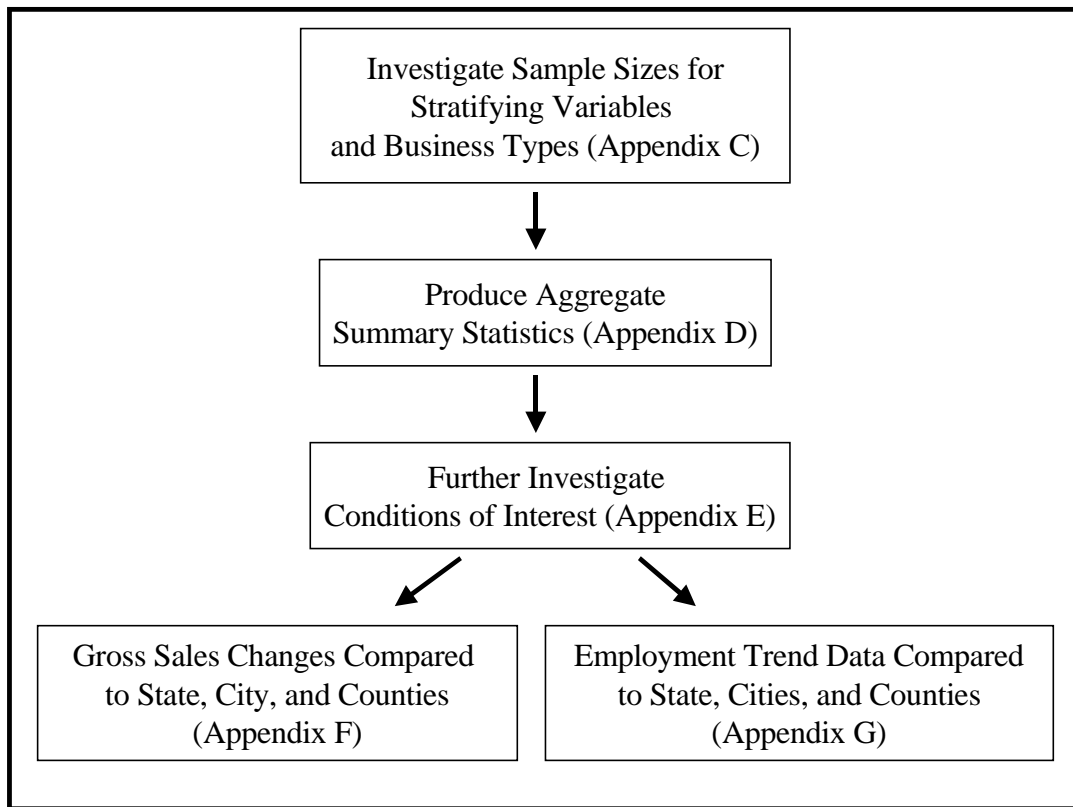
Investigate Sample Sizes for Stratifying Variables and Business Types (Appendix C)

Produce Aggregate Summary Statistics (Appendix D)

Further Investigate Conditions of Interest (Appendix E)

Gross Sales Changes Compared to State, City, and Counties (Appendix F)

Employment Trend Data Compared to State, Cities, and Counties (Appendix G)